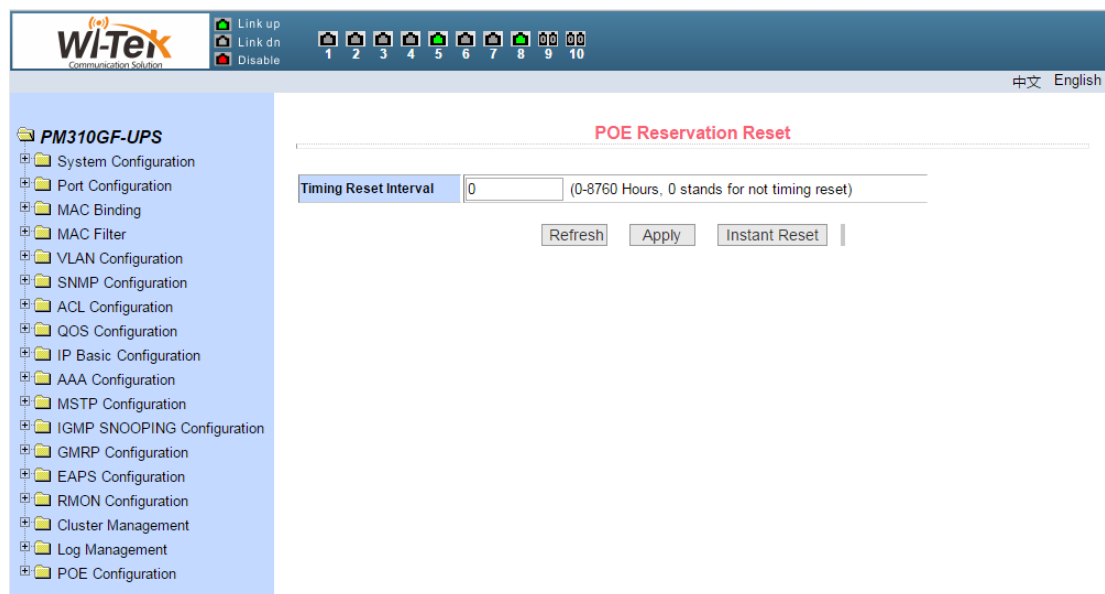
WI-TEK
Communication Solution

Link up
Link dn
Disable

1 2 3 4 5 6 7 8 9 10

中文 English

PM310GF-UPS
System Configuration
Port Configuration
MAC Binding
MAC Filter
VLAN Configuration
SNMP Configuration
ACL Configuration
QOS Configuration
IP Basic Configuration
AAA Configuration
MSTP Configuration
IGMP SNOOPING Configuration
GMRP Configuration
EAPS Configuration
RMON Configuration
Cluster Management
Log Management
POE Configuration

POE Reservation Reset

| Timing Reset Interval | 0 | (0-8760 Hours, 0 stands for not timing reset) |
|---|---|---|

Refresh Apply Instant Reset